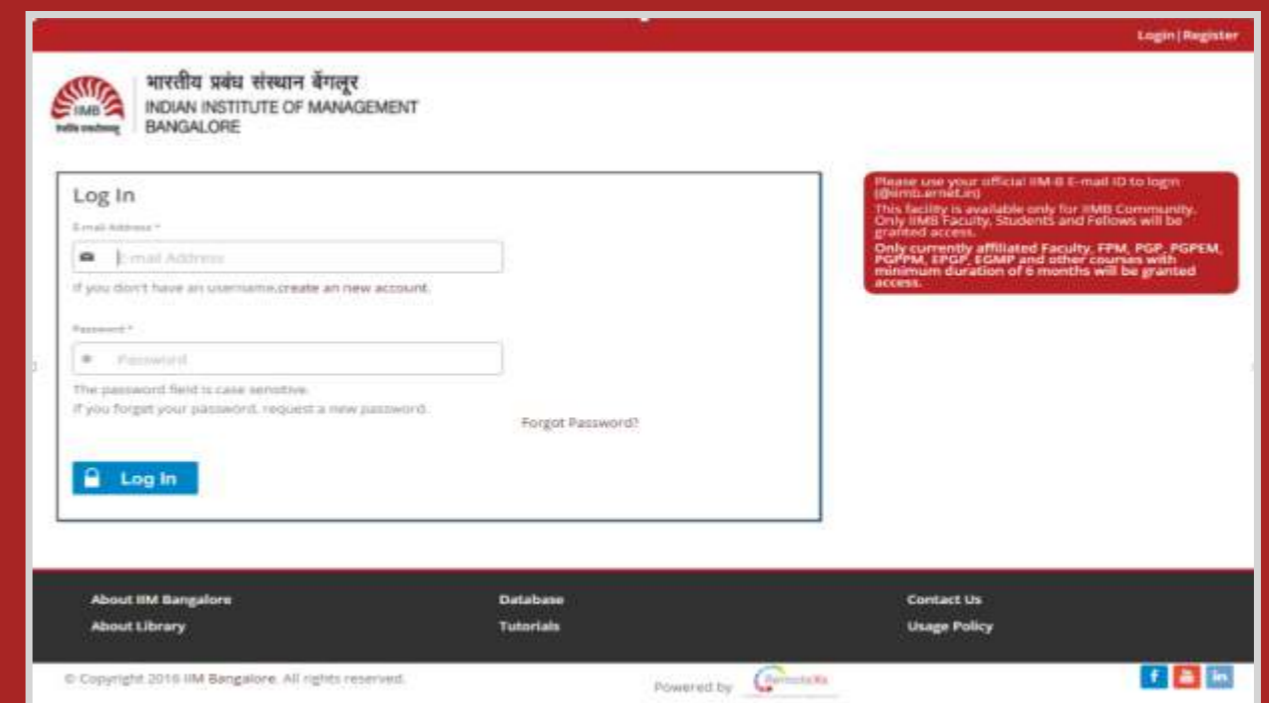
Login | Register

IIMB

भारतीय प्रबंध संस्थान बेंगलूर
INDIAN INSTITUTE OF MANAGEMENT BANGALORE

Log In

E-mail Address *

E-mail Address

If you don't have an username,create an new account.

Password *

Password

The password field is case sensitive.
If you forget your password, request a new password.

Forgot Password?

Log In

Please use your official IIM-B E-mail ID to login (@iimb.ernet.in)

This facility is available only for IIMB Community. Only IIMB Faculty, Students and Fellows will be granted access.

Only currently affiliated Faculty, FPM, PGP, PGPEM, PGPPM, EPGP, EGMP and other courses with minimum duration of 6 months will be granted access.

About IIM Bangalore
About Library

Database
Tutorials

Contact Us
Usage Policy

© Copyright 2016 IIM Bangalore. All rights reserved.

Powered by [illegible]

f in